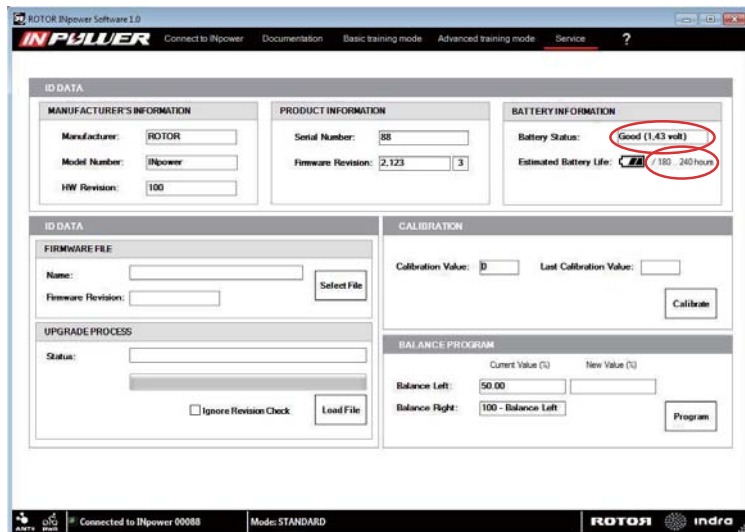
ROTOR INpower Software 1.0

INPOWER Connect to INpower Documentation Basic training mode Advanced training mode Service ?

ID DATA

MANUFACTURER'S INFORMATION

Manufacturer: ROTOR

Model Number: INpower

HW Revision: 100

PRODUCT INFORMATION

Serial Number: 88

Firmware Revision: 2,123 3

BATTERY INFORMATION

Battery Status: Good (1,43 volt)

Estimated Battery Life: / 180 .. 240 hours

ID DATA

FIRMWARE FILE

Name:

Firmware Revision:

Select File

UPGRADE PROCESS

Status:

Ignore Revision Check

Load File

CALIBRATION

Calibration Value: 0

Last Calibration Value:

Calibrate

BALANCE PROGRAM

Current Value (%) New Value (%)

Balance Left: 50.00

Balance Right: 100 - Balance Left

Program

ANT+ Connected to INpower 00088 Mode: STANDARD ROTOR indra